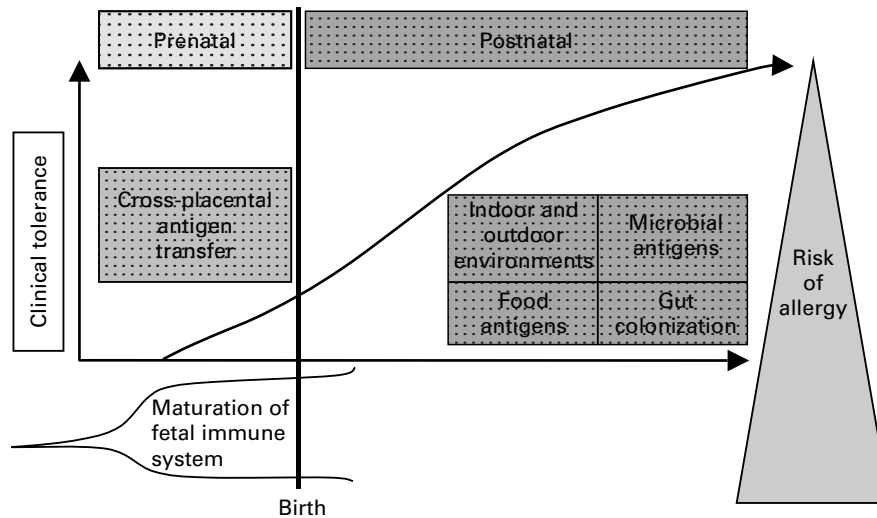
Prenatal

Postnatal

Clinical tolerance

Cross-placental antigen transfer

Indoor and outdoor environments

Microbial antigens

Food antigens

Gut colonization

Risk of allergy

Maturation of fetal immune system

Birth